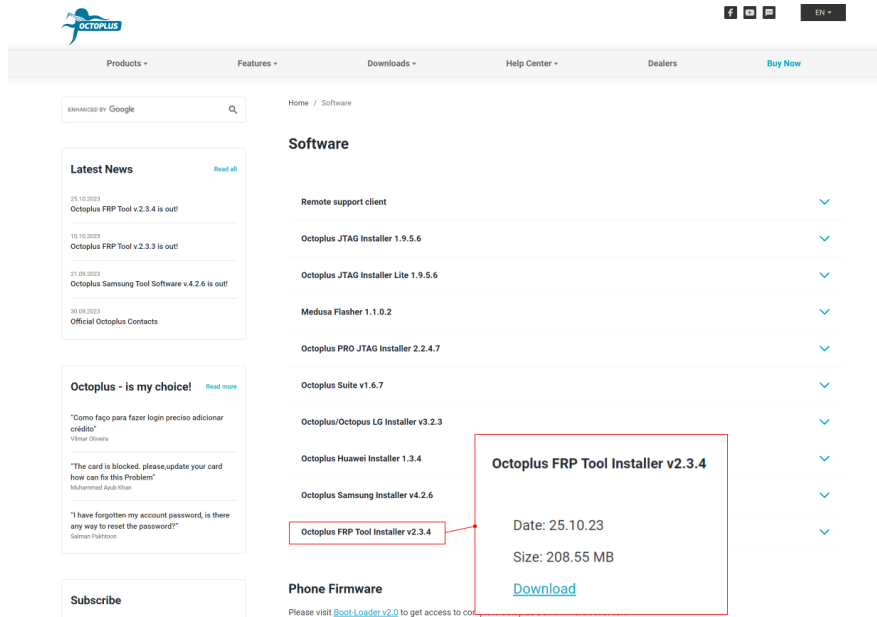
OCTOPLUS

EN

Products Features Downloads Help Center Dealers Buy Now

ENHANCED BY Google

Home / Software

Software

Latest News Read all

25.10.2023
Octoplus FRP Tool v.2.3.4 is out!

10.10.2023
Octoplus FRP Tool v.2.3.3 is out!

21.09.2023
Octoplus Samsung Tool Software v.4.2.6 is out!

30.08.2023
Official Octoplus Contacts

Octoplus - is my choice! Read more

"Como faço para fazer login preciso adicionar crédito"
Vilmar Oliveira

"The card is blocked. please,update your card how can fix this Problem"
Muhammad Ayub Khan

"I have forgotten my account password, is there any way to reset the password?"
Salman Pakhtoon

Subscribe

Remote support client

Octoplus JTAG Installer 1.9.5.6

Octoplus JTAG Installer Lite 1.9.5.6

Medusa Flasher 1.1.0.2

Octoplus PRO JTAG Installer 2.2.4.7

Octoplus Suite v1.6.7

Octoplus/Octopus LG Installer v3.2.3

Octoplus Huawei Installer 1.3.4

Octoplus Samsung Installer v4.2.6

Octoplus FRP Tool Installer v2.3.4

Octoplus FRP Tool Installer v2.3.4

Date: 25.10.23

Size: 208.55 MB

Download

Phone Firmware

Please visit Boot-Loader v2.0 to get access to co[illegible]